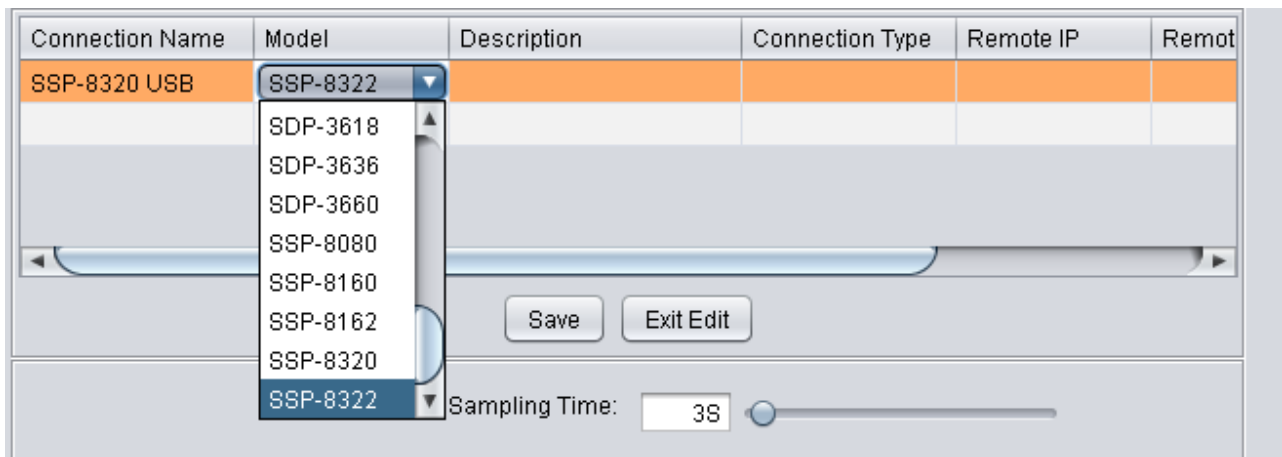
| Connection Name | Model | Description | Connection Type | Remote IP | Remot |
|---|---|---|---|---|---|
| SSP-8320 USB | SSP-8322 | | | | |
| | | | | | |

SDP-3618
SDP-3636
SDP-3660
SSP-8080
SSP-8160
SSP-8162
SSP-8320
SSP-8322

Save Exit Edit

Sampling Time: 3S